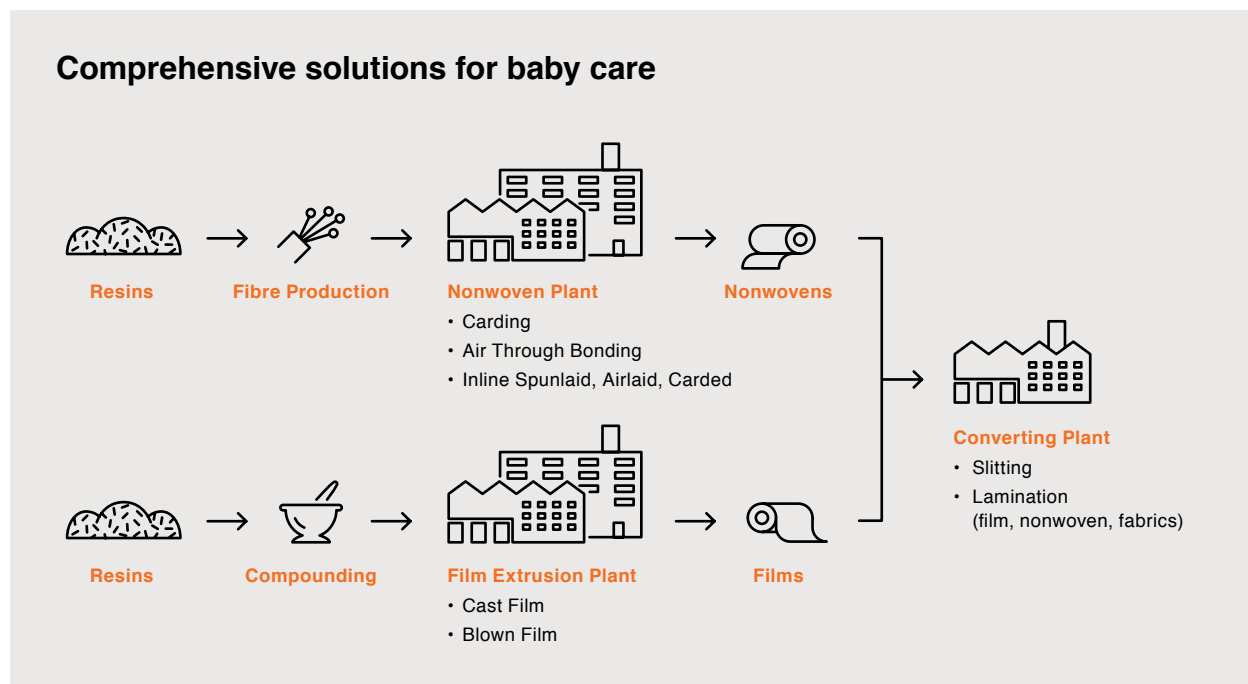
Comprehensive solutions for baby care

Resins

Fibre Production

Nonwoven Plant
• Carding
• Air Through Bonding
• Inline Spunlaid, Airlaid, Carded

Nonwovens

Resins

Compounding

Film Extrusion Plant
• Cast Film
• Blown Film

Films

Converting Plant
• Slitting
• Lamination (film, nonwoven, fabrics)